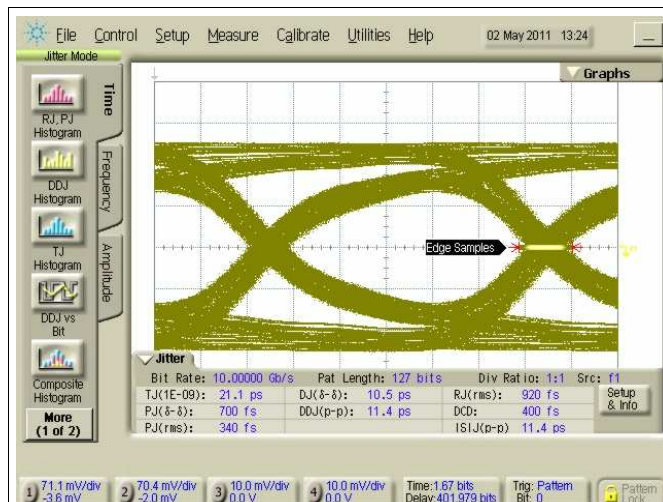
File Control Setup Measure Calibrate Utilities Help 02 May 2011 13:24

Jitter Mode

RJ, PJ Histogram

DDJ Histogram

TJ Histogram

DDJ vs Bit

Composite Histogram

More (1 of 2)

Time

Frequency

Amplitude

Graphs

Edge Samples

Jitter

Bit Rate: 10.00000 Gb/s Pat Length: 127 bits Div Ratio: 1:1 Src: f1

| | | | | | |
|---|---|---|---|---|---|
| TJ(1E-09): | 21.1 ps | DJ(δ-δ): | 10.5 ps | RJ(rms): | 920 fs |
| PJ(δ-δ): | 700 fs | DDJ(p-p): | 11.4 ps | DCD: | 400 fs |
| PJ(rms): | 340 fs | | | ISIJ(p-p) | 11.4 ps |

Setup & Info

1 71.1 mV/div -3.6 mV

2 70.4 mV/div -2.0 mV

3 10.0 mV/div 0.0 V

4 10.0 mV/div 0.0 V

Time:1.67 bits Delay:401.979 bits

Trig: Pattern Bit: 0

Pattern Lock